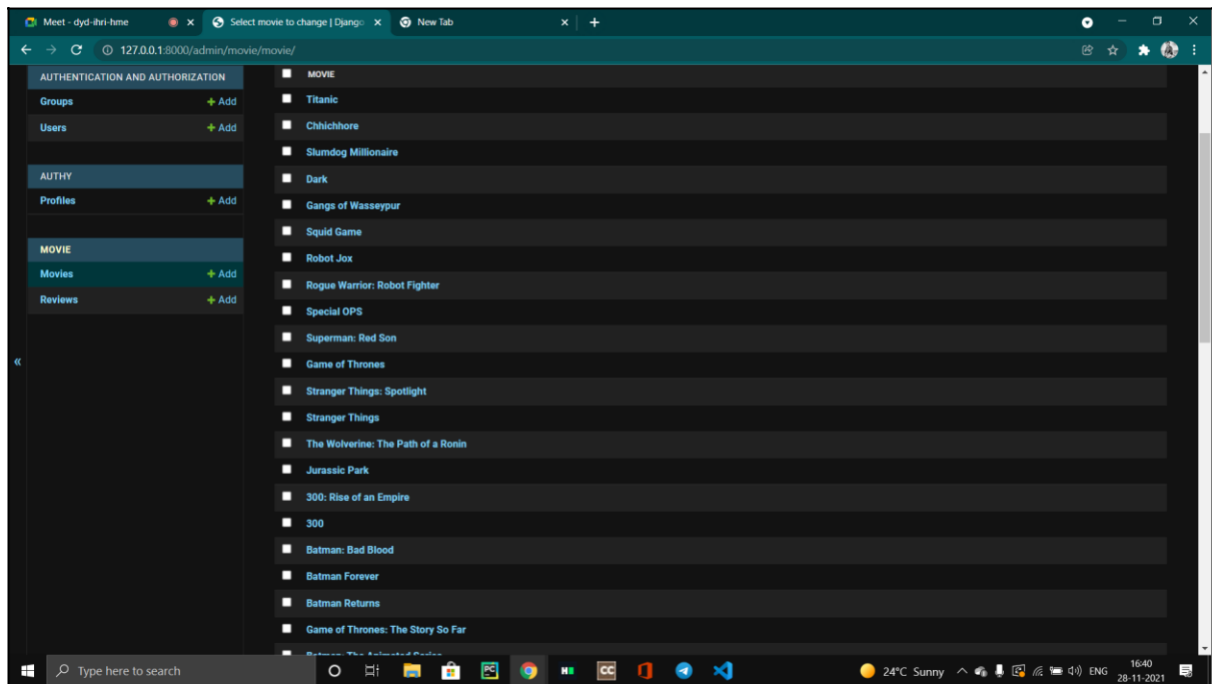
Meet - dyd-ihri-hme
Select movie to change | Django
New Tab

127.0.0.1:8000/admin/movie/movie/

AUTHENTICATION AND AUTHORIZATION
Groups + Add
Users + Add

AUTHY
Profiles + Add

MOVIE
Movies + Add
Reviews + Add

«

MOVIE
Titanic
Chhichhore
Slumdog Millionaire
Dark
Gangs of Wasseypur
Squid Game
Robot Jox
Rogue Warrior: Robot Fighter
Special OPS
Superman: Red Son
Game of Thrones
Stranger Things: Spotlight
Stranger Things
The Wolverine: The Path of a Ronin
Jurassic Park
300: Rise of an Empire
300
Batman: Bad Blood
Batman Forever
Batman Returns
Game of Thrones: The Story So Far
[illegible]

Type here to search
24°C Sunny
ENG
16:40
28-11-2021